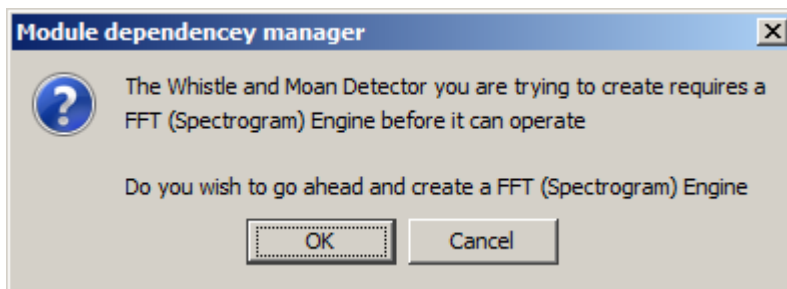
Module dependencey manager

The Whistle and Moan Detector you are trying to create requires a FFT (Spectrogram) Engine before it can operate

Do you wish to go ahead and create a FFT (Spectrogram) Engine

OK

Cancel